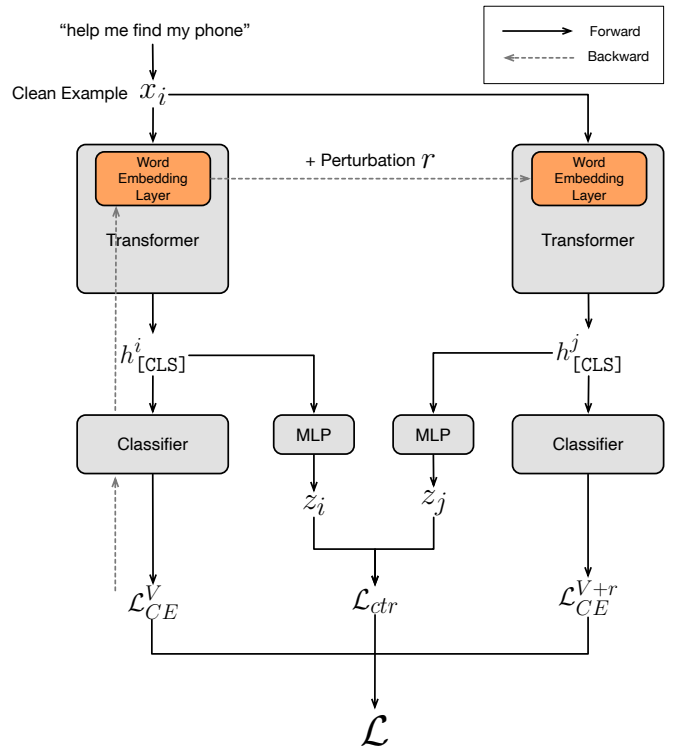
Forward

Backward

"help me find my phone"

Clean Example $x_i$

+ Perturbation $r$

Word Embedding Layer

Transformer

Word Embedding Layer

Transformer

$h^i_{\texttt{[CLS]}}$

$h^j_{\texttt{[CLS]}}$

Classifier

MLP

MLP

Classifier

$z_i$

$z_j$

$\mathcal{L}^V_{CE}$

$\mathcal{L}_{ctr}$

$\mathcal{L}^{V+r}_{CE}$

$\mathcal{L}$